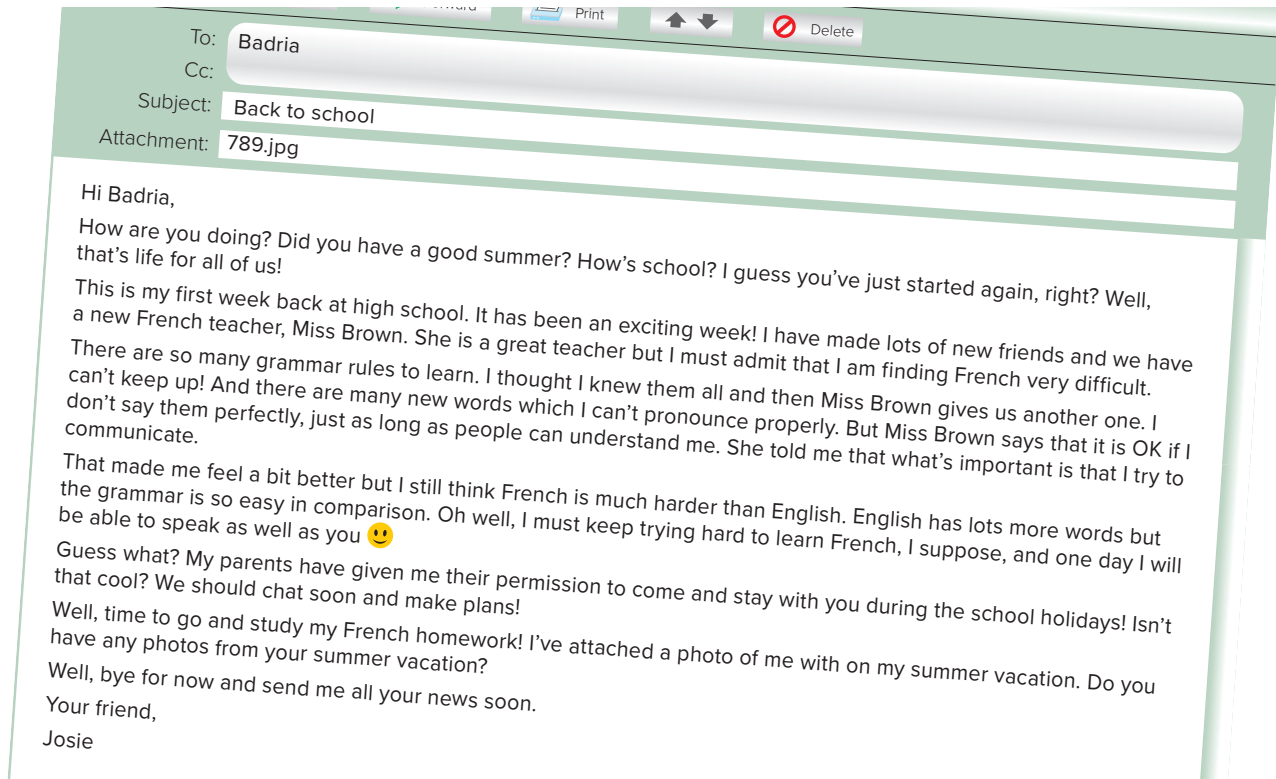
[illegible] Print Delete

To: Badria
Cc:
Subject: Back to school
Attachment: 789.jpg

Hi Badria,

How are you doing? Did you have a good summer? How's school? I guess you've just started again, right? Well, that's life for all of us!

This is my first week back at high school. It has been an exciting week! I have made lots of new friends and we have a new French teacher, Miss Brown. She is a great teacher but I must admit that I am finding French very difficult.

There are so many grammar rules to learn. I thought I knew them all and then Miss Brown gives us another one. I can't keep up! And there are many new words which I can't pronounce properly. But Miss Brown says that it is OK if I don't say them perfectly, just as long as people can understand me. She told me that what's important is that I try to communicate.

That made me feel a bit better but I still think French is much harder than English. English has lots more words but the grammar is so easy in comparison. Oh well, I must keep trying hard to learn French, I suppose, and one day I will be able to speak as well as you 🙂

Guess what? My parents have given me their permission to come and stay with you during the school holidays! Isn't that cool? We should chat soon and make plans!

Well, time to go and study my French homework! I've attached a photo of me with on my summer vacation. Do you have any photos from your summer vacation?

Well, bye for now and send me all your news soon.

Your friend,

Josie